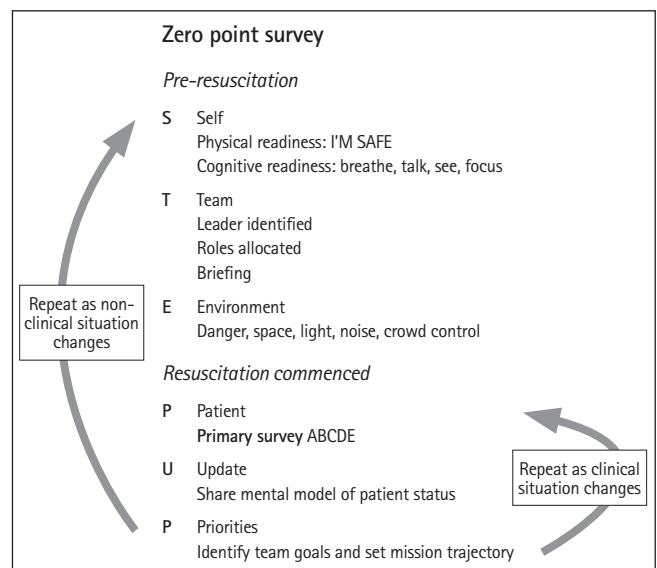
Zero point survey

Pre-resuscitation

S Self
Physical readiness: I'M SAFE
Cognitive readiness: breathe, talk, see, focus

T Team
Leader identified
Roles allocated
Briefing

Repeat as non-clinical situation changes

E Environment
Danger, space, light, noise, crowd control

Resuscitation commenced

P Patient
Primary survey ABCDE

U Update
Share mental model of patient status

Repeat as clinical situation changes

P Priorities
Identify team goals and set mission trajectory